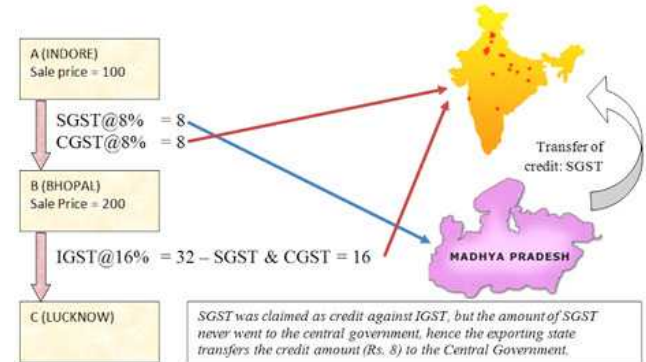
A (INDORE)
Sale price = 100

SGST@8% = 8
CGST@8% = 8

B (BHOPAL)
Sale Price = 200

IGST@16% = 32 – SGST & CGST = 16

C (LUCKNOW)

Transfer of credit: SGST

MADHYA PRADESH

SGST was claimed as credit against IGST, but the amount of SGST never went to the central government, hence the exporting state transfers the credit amount (Rs. 8) to the Central Government.